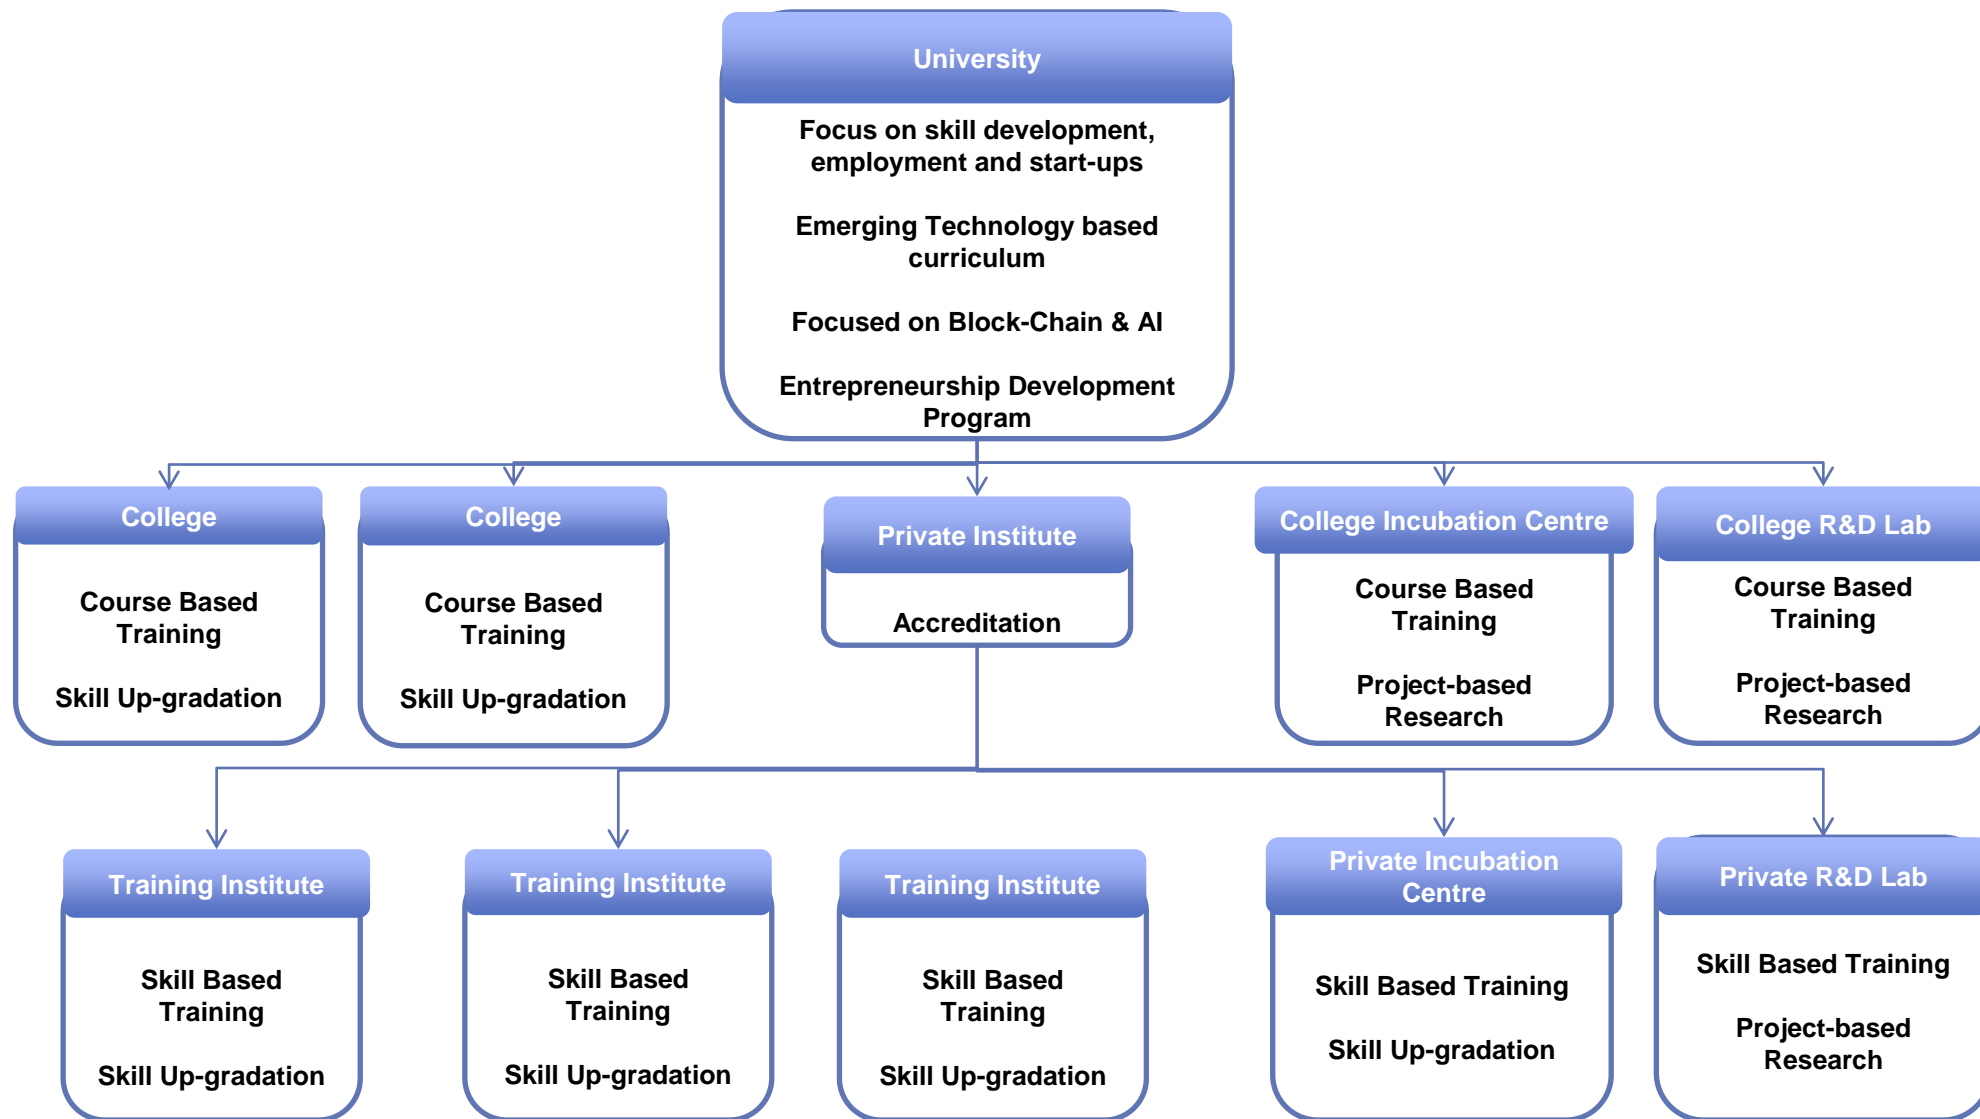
University

Focus on skill development, employment and start-ups

Emerging Technology based curriculum

Focused on Block-Chain & AI

Entrepreneurship Development Program

College

Course Based Training

Skill Up-gradation

College

Course Based Training

Skill Up-gradation

Private Institute

Accreditation

College Incubation Centre

Course Based Training

Project-based Research

College R&D Lab

Course Based Training

Project-based Research

Training Institute

Skill Based Training

Skill Up-gradation

Training Institute

Skill Based Training

Skill Up-gradation

Training Institute

Skill Based Training

Skill Up-gradation

Private Incubation Centre

Skill Based Training

Skill Up-gradation

Private R&D Lab

Skill Based Training

Project-based Research